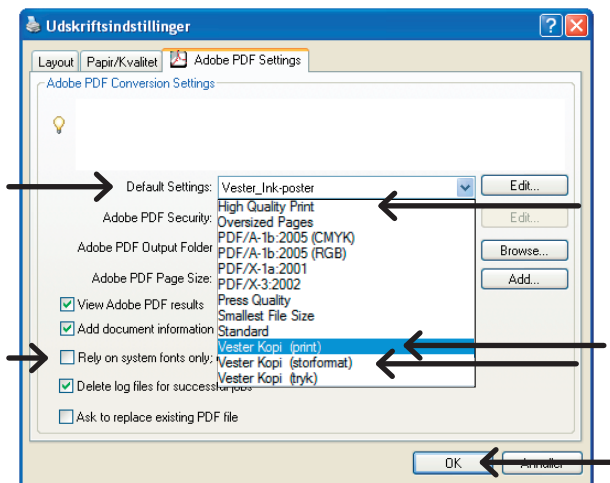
Udskriftsindstillinger

Layout | Papir/Kvalitet | Adobe PDF Settings

Adobe PDF Conversion Settings

Default Settings: Vester_Ink-poster

Edit...

Adobe PDF Security:

Edit...

Adobe PDF Output Folder

Browse...

Adobe PDF Page Size:

Add...

High Quality Print
Oversized Pages
PDF/A-1b:2005 (CMYK)
PDF/A-1b:2005 (RGB)
PDF/X-1a:2001
PDF/X-3:2002
Press Quality
Smallest File Size
Standard
Vester Kopi (print)
Vester Kopi (storformat)
Vester Kopi (tryk)

View Adobe PDF results

Add document information

Rely on system fonts only;

Delete log files for successful jobs

Ask to replace existing PDF file

OK

Annuller